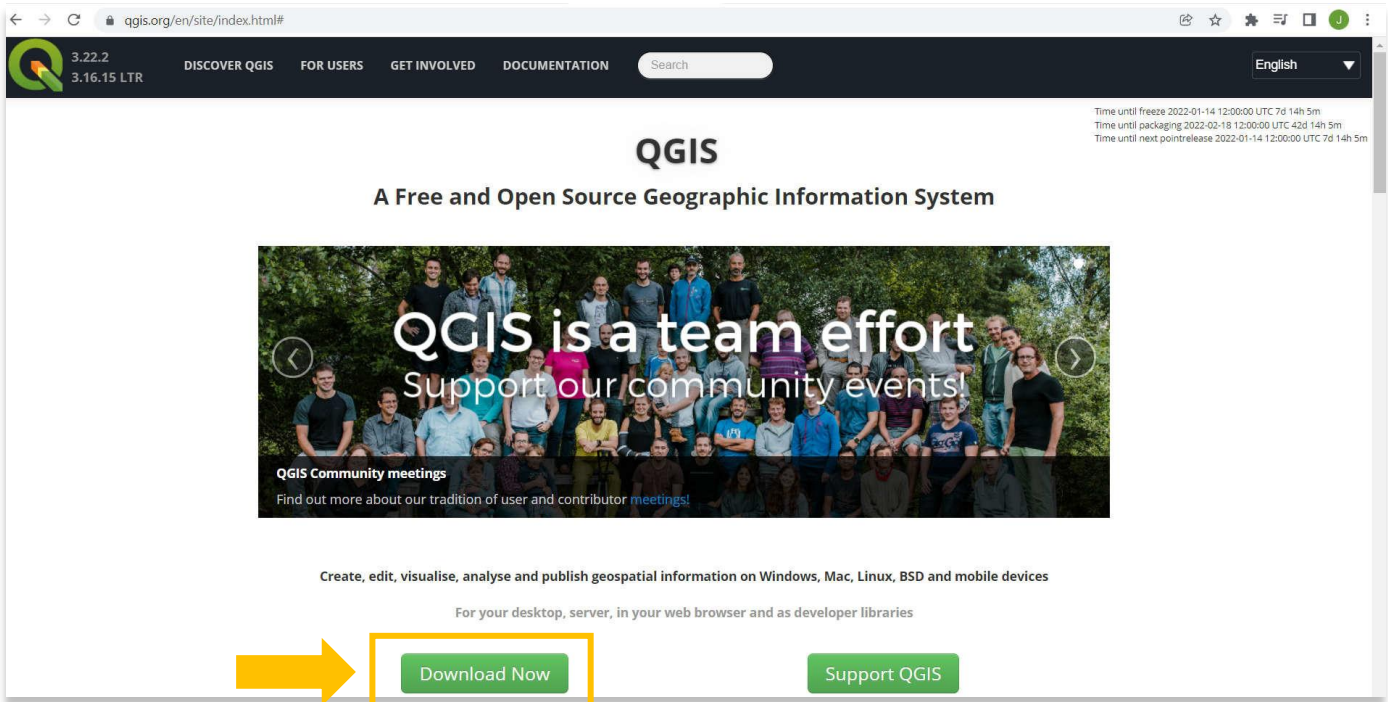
qgis.org/en/site/index.html#

J

3.22.2
3.16.15 LTR

DISCOVER QGIS FOR USERS GET INVOLVED DOCUMENTATION

Search

English

Time until freeze 2022-01-14 12:00:00 UTC 7d 14h 5m
Time until packaging 2022-02-18 12:00:00 UTC 42d 14h 5m
Time until next pointrelease 2022-01-14 12:00:00 UTC 7d 14h 5m

QGIS

A Free and Open Source Geographic Information System

QGIS is a team effort
Support our community events!

QGIS Community meetings

Find out more about our tradition of user and contributor meetings!

Create, edit, visualise, analyse and publish geospatial information on Windows, Mac, Linux, BSD and mobile devices

For your desktop, server, in your web browser and as developer libraries

Download Now

Support QGIS